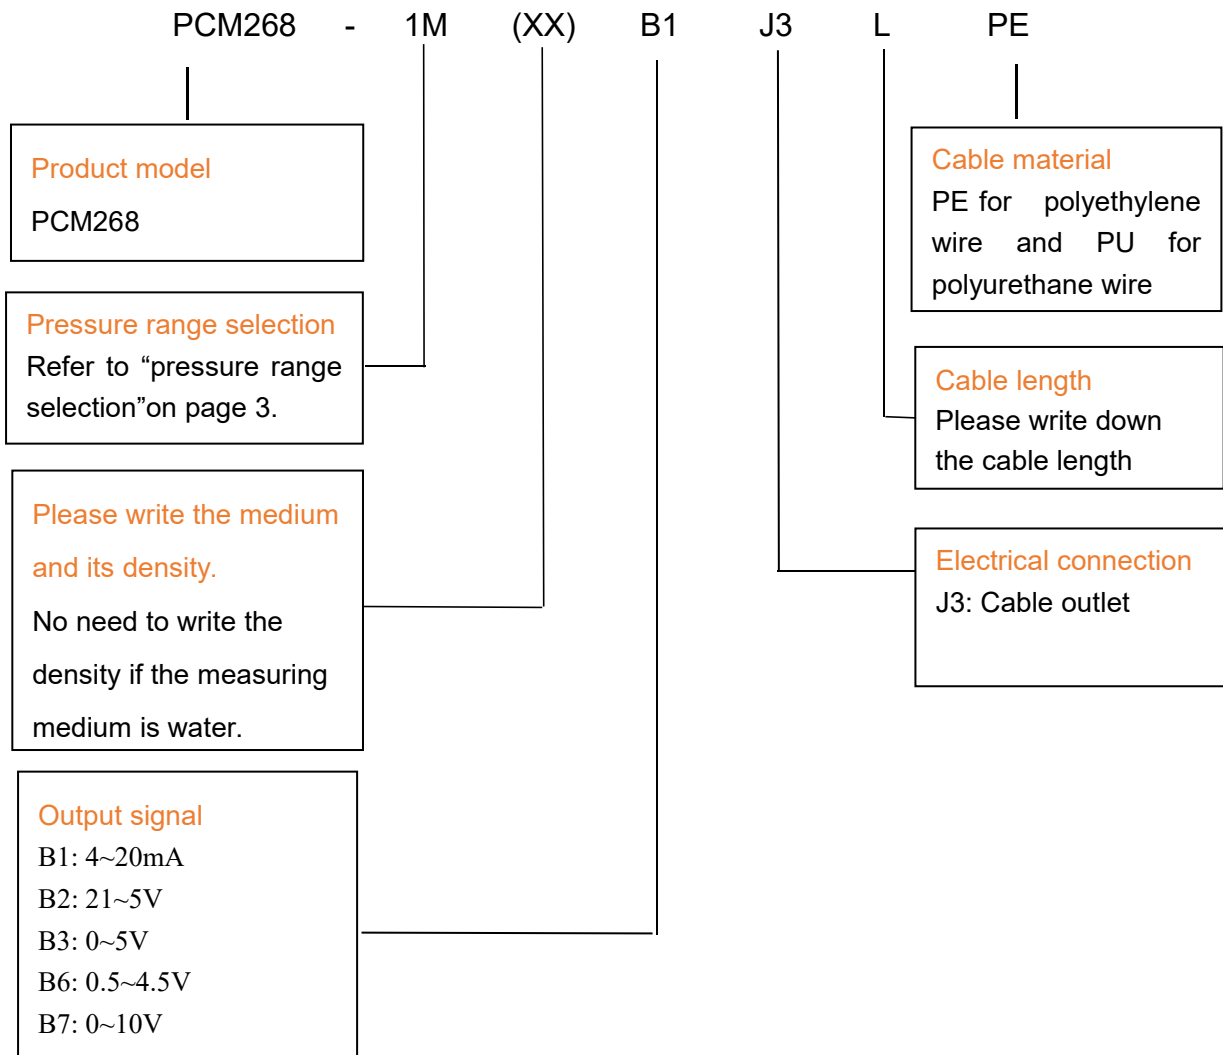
PCM268 - 1M (XX) B1 J3 L PE

Product model
PCM268

Pressure range selection
Refer to “pressure range selection”on page 3.

Please write the medium and its density.
No need to write the density if the measuring medium is water.

Output signal
B1: 4~20mA
B2: 21~5V
B3: 0~5V
B6: 0.5~4.5V
B7: 0~10V

Cable material
PE for polyethylene wire and PU for polyurethane wire

Cable length
Please write down the cable length

Electrical connection
J3: Cable outlet